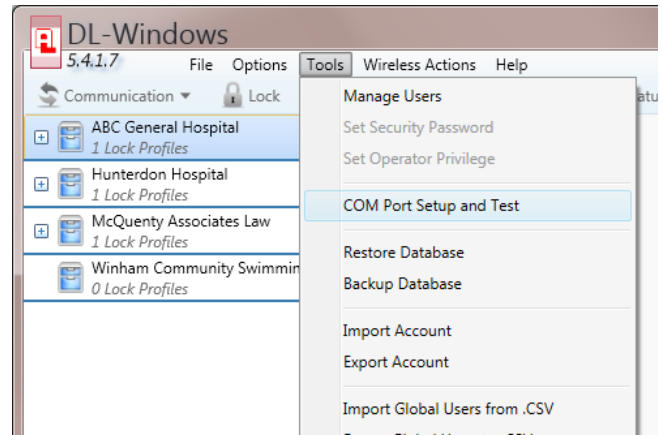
DL-Windows
5.4.1.7
File Options Tools Wireless Actions Help
Communication Lock

ABC General Hospital
1 Lock Profiles
Hunterdon Hospital
1 Lock Profiles
McQuenty Associates Law
1 Lock Profiles
Winham Community Swimmin
0 Lock Profiles

Manage Users
Set Security Password
Set Operator Privilege
COM Port Setup and Test
Restore Database
Backup Database
Import Account
Export Account
Import Global Users from .CSV
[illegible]